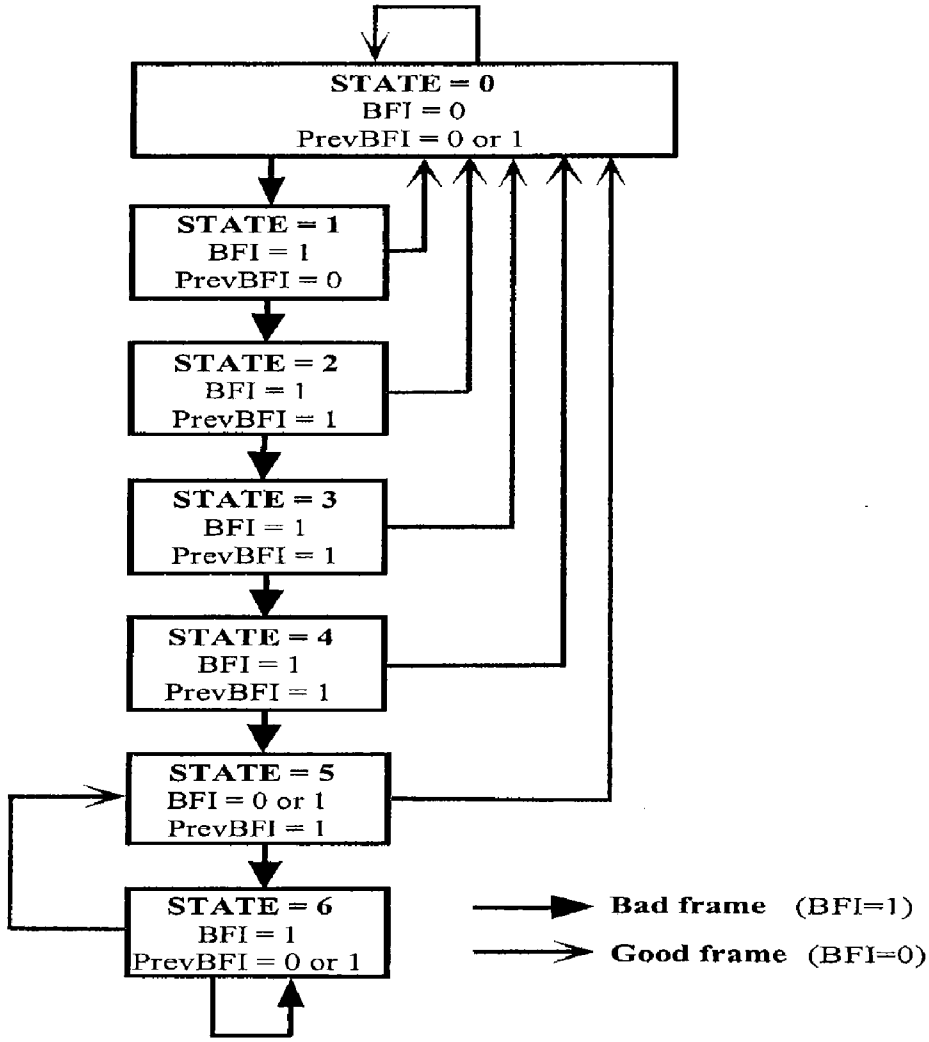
STATE = 0
BFI = 0
PrevBFI = 0 or 1

STATE = 1
BFI = 1
PrevBFI = 0

STATE = 2
BFI = 1
PrevBFI = 1

STATE = 3
BFI = 1
PrevBFI = 1

STATE = 4
BFI = 1
PrevBFI = 1

STATE = 5
BFI = 0 or 1
PrevBFI = 1

STATE = 6
BFI = 1
PrevBFI = 0 or 1

Bad frame (BFI=1)

Good frame (BFI=0)